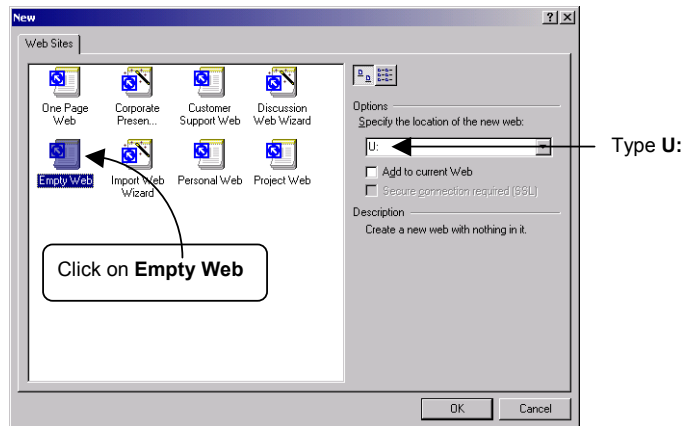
New

?

×

Web Sites

One Page Web

Corporate Presen...

Customer Support Web

Discussion Web Wizard

Empty Web

Import Web Wizard

Personal Web

Project Web

Options

Specify the location of the new web:

U:

Type **U:**

Add to current Web

Secure connection required (SSL)

Description

Create a new web with nothing in it.

Click on **Empty Web**

OK

Cancel